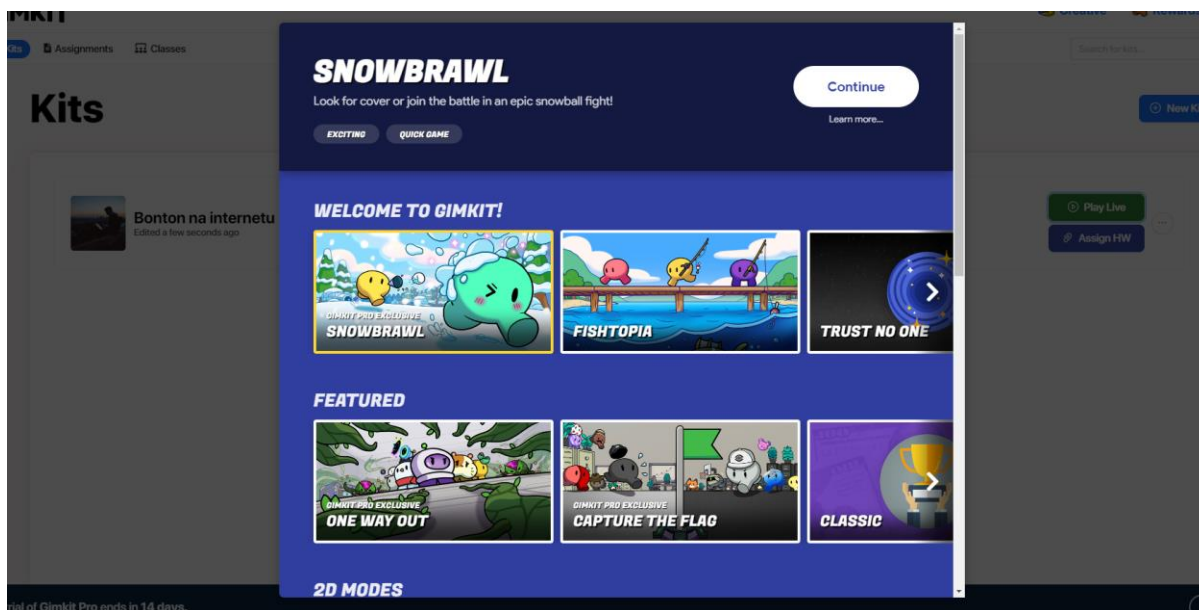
MKIT

Kits Assignments Classes

Search for kits...

Kits

New Ki

Bonton na internetu
Edited a few seconds ago

Play Live

Assign HW

SNOWBRAWL

Look for cover or join the battle in an epic snowball fight!

EXCITING QUICK GAME

Continue

Learn more...

WELCOME TO GIMKIT!

GIMKIT PRO EXCLUSIVE
SNOWBRAWL

FISHTOPIA

TRUST NO ONE

FEATURED

GIMKIT PRO EXCLUSIVE
ONE WAY OUT

GIMKIT PRO EXCLUSIVE
CAPTURE THE FLAG

CLASSIC

2D MODES

rial of Gimkit Pro ends in 14 days.